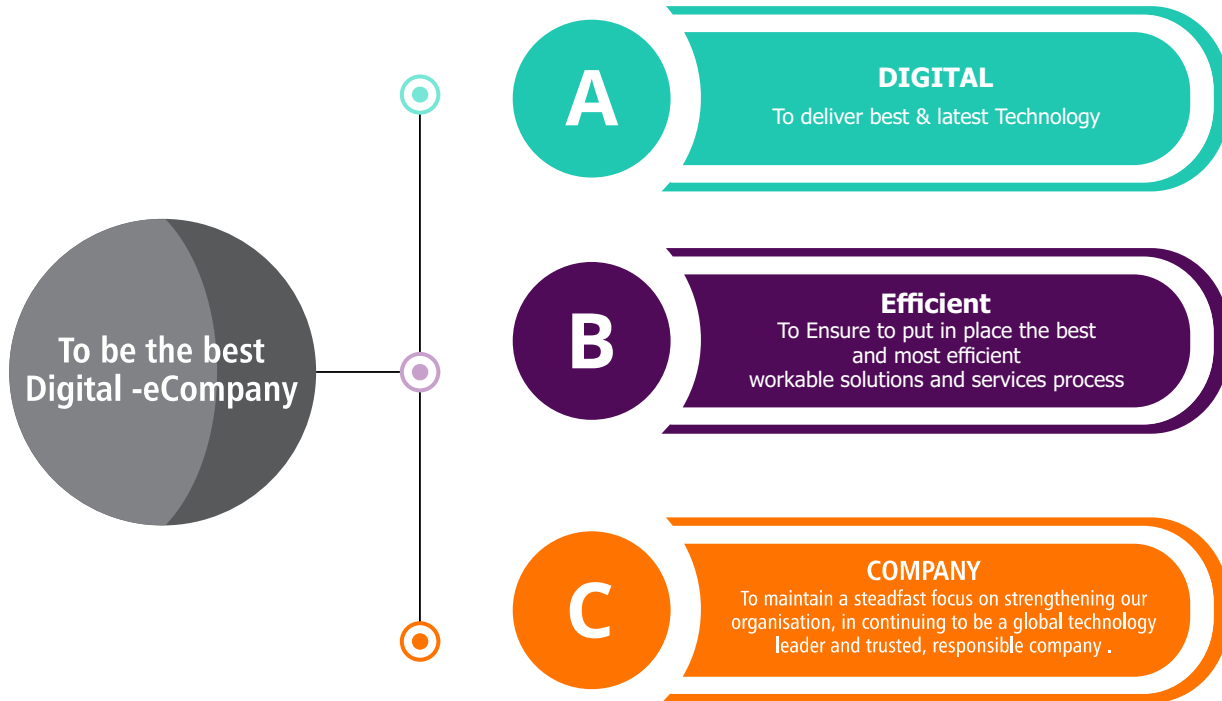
To be the best Digital -eCompany

A

DIGITAL

To deliver best & latest Technology

B

Efficient

To Ensure to put in place the best and most efficient workable solutions and services process

C

COMPANY

To maintain a steadfast focus on strengthening our organisation, in continuing to be a global technology leader and trusted, responsible company .